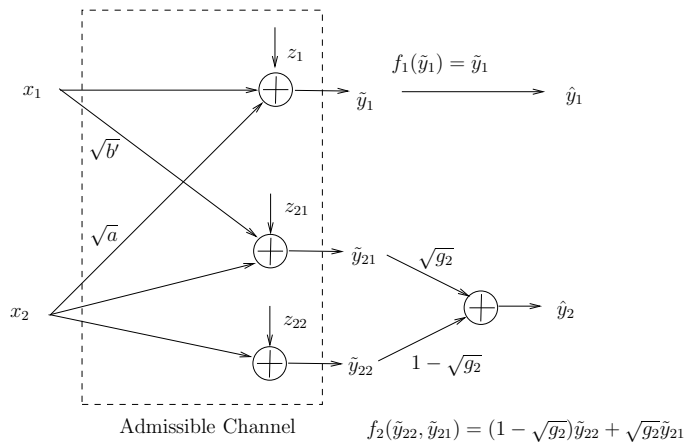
$z_1$

$f_1(\tilde{y}_1) = \tilde{y}_1$

$x_1$

$\tilde{y}_1$

$\hat{y}_1$

$\sqrt{b'}$

$z_{21}$

$\sqrt{a}$

$\tilde{y}_{21}$

$\sqrt{g_2}$

$x_2$

$z_{22}$

$\hat{y}_2$

$\tilde{y}_{22}$

$1 - \sqrt{g_2}$

Admissible Channel

$f_2(\tilde{y}_{22}, \tilde{y}_{21}) = (1 - \sqrt{g_2})\tilde{y}_{22} + \sqrt{g_2}\tilde{y}_{21}$